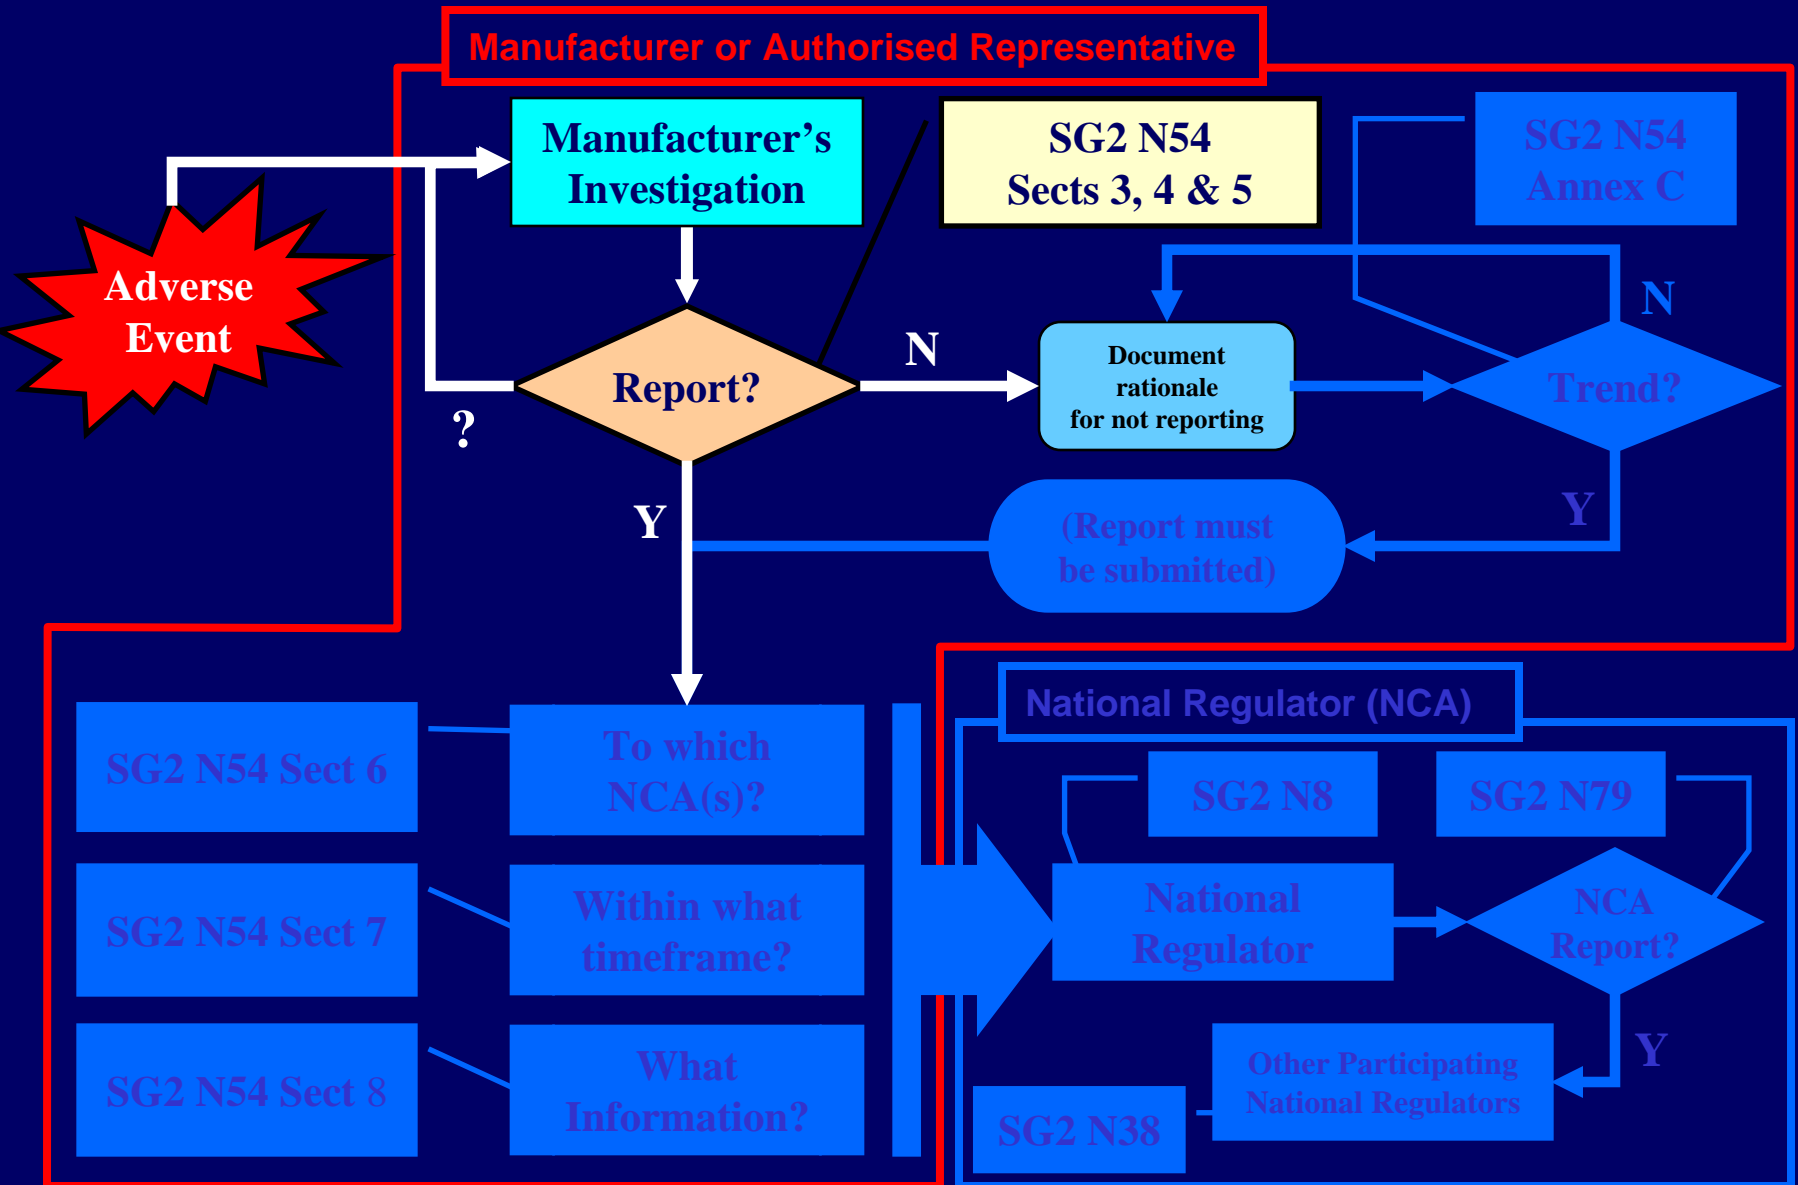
Manufacturer or Authorised Representative

Manufacturer's Investigation

SG2 N54
Sects 3, 4 & 5

SG2 N54
Annex C

Adverse Event

Report?

?

N

Document rationale for not reporting

N

Trend?

Y

Y

(Report must be submitted)

National Regulator (NCA)

SG2 N54 Sect 6

To which NCA(s)?

SG2 N8

SG2 N79

SG2 N54 Sect 7

Within what timeframe?

National Regulator

NCA Report?

SG2 N54 Sect 8

What Information?

Y

Other Participating National Regulators

SG2 N38